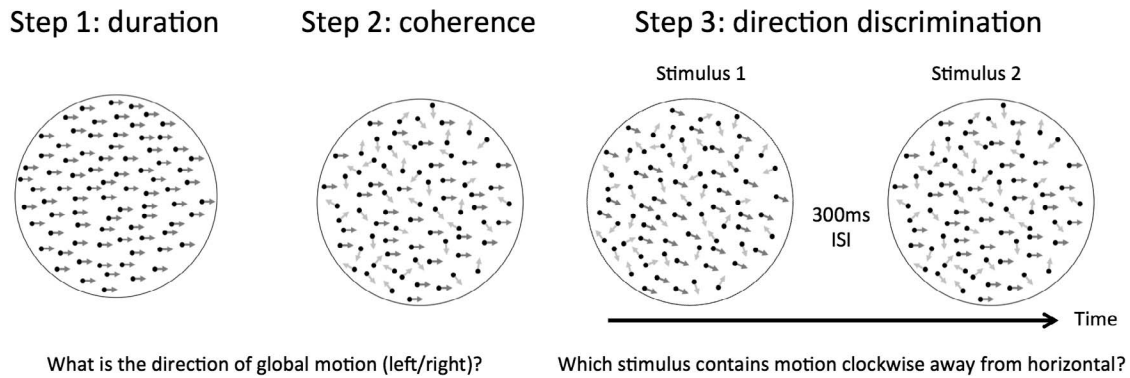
Step 1: duration

Step 2: coherence

Step 3: direction discrimination

Stimulus 1

Stimulus 2

300ms ISI

Time

What is the direction of global motion (left/right)?

Which stimulus contains motion clockwise away from horizontal?